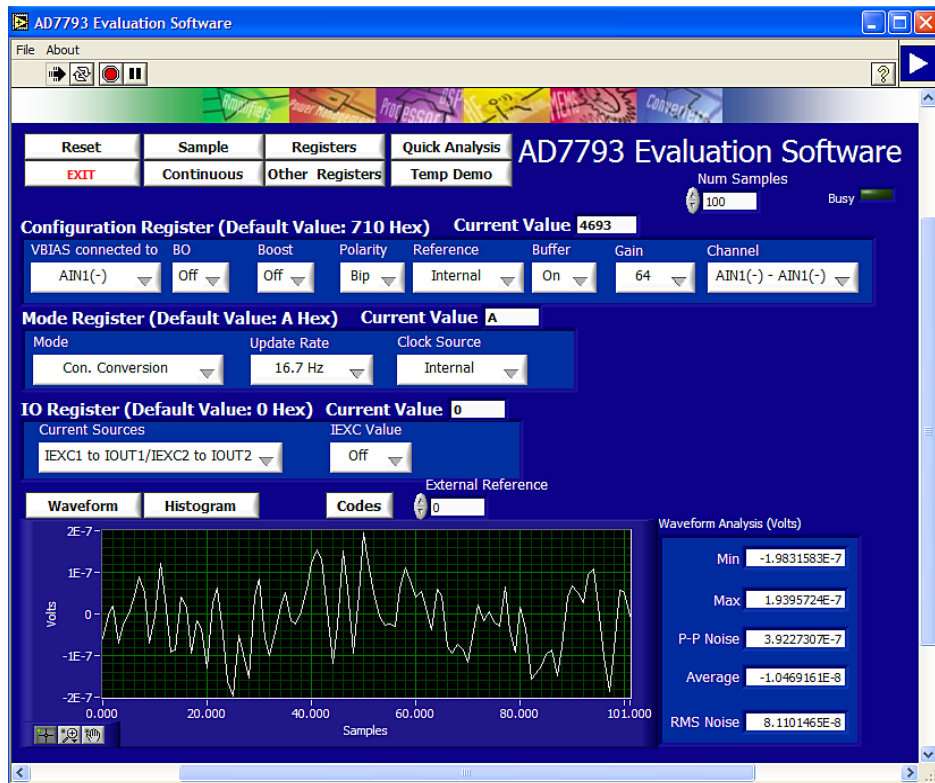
AD7793 Evaluation Software

File About

Amplifiers Power Management Processors DSP RF MEMS Converters

Reset
EXIT
Sample
Continuous
Registers
Other Registers
Quick Analysis
Temp Demo

AD7793 Evaluation Software

Num Samples 100

Busy

Configuration Register (Default Value: 710 Hex) Current Value 4693

| VBIAS connected to | BO | Boost | Polarity | Reference | Buffer | Gain | Channel |
|---|---|---|---|---|---|---|---|
| AIN1(-) | Off | Off | Bip | Internal | On | 64 | AIN1(-) - AIN1(-) |

Mode Register (Default Value: A Hex) Current Value A

| Mode | Update Rate | Clock Source |
|---|---|---|
| Con. Conversion | 16.7 Hz | Internal |

IO Register (Default Value: 0 Hex) Current Value 0

| Current Sources | IEXC Value |
|---|---|
| IEXC1 to IOUT1/IEXC2 to IOUT2 | Off |

Waveform
Histogram
Codes
External Reference 0

2E-7
1E-7
0
-1E-7
-2E-7
Volts
0.000 20.000 40.000 60.000 80.000 101.000
Samples

Waveform Analysis (Volts)

Min -1.9831583E-7

Max 1.9395724E-7

P-P Noise 3.9227307E-7

Average -1.0469161E-8

RMS Noise 8.1101465E-8